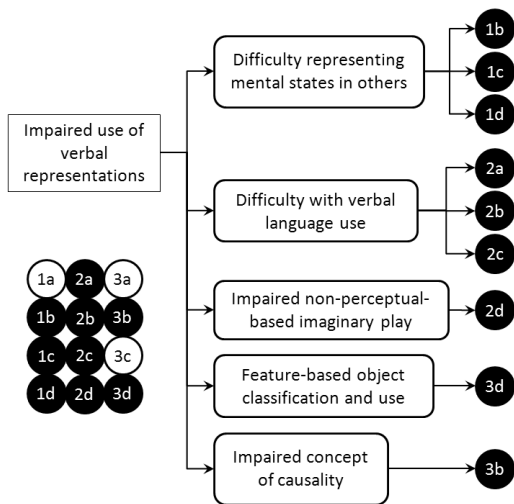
Impaired use of verbal representations

Difficulty representing mental states in others

1b

1c

1d

Difficulty with verbal language use

2a

2b

2c

Impaired non-perceptual-based imaginary play

2d

Feature-based object classification and use

3d

Impaired concept of causality

3b

1a 2a 3a
1b 2b 3b
1c 2c 3c
1d 2d 3d